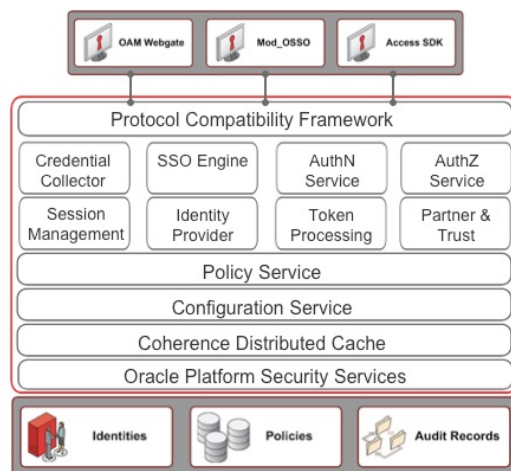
OAM Webgate

Mod_OSSO

Access SDK

Protocol Compatibility Framework

Credential Collector

SSO Engine

AuthN Service

AuthZ Service

Session Management

Identity Provider

Token Processing

Partner & Trust

Policy Service

Configuration Service

Coherence Distributed Cache

Oracle Platform Security Services

Identities

Policies

Audit Records